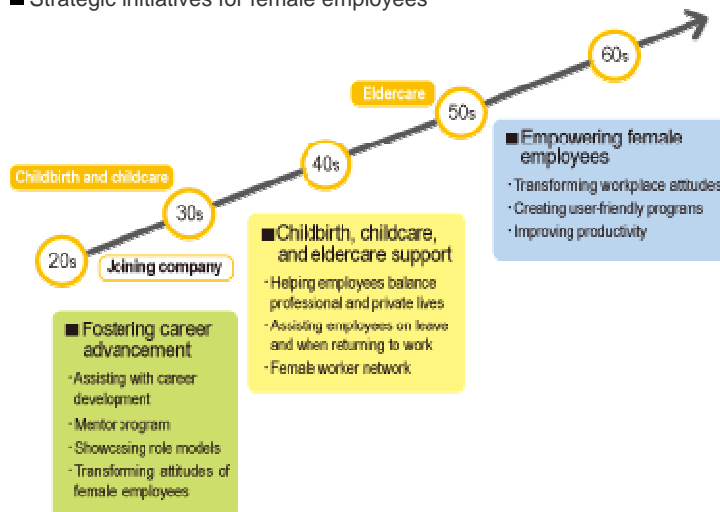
■ Strategic initiatives for female employees

60s

Eldercare

50s

40s

Childbirth and childcare

30s

20s

Joining company

■ Empowering female employees
・Transforming workplace attitudes
・Creating user-friendly programs
・Improving productivity

■ Childbirth, childcare, and eldercare support
・Helping employees balance professional and private lives
・Assisting employees on leave and when returning to work
・Female worker network

■ Fostering career advancement
・Assisting with career development
・Mentor program
・Showcasing role models
・Transforming attitudes of female employees